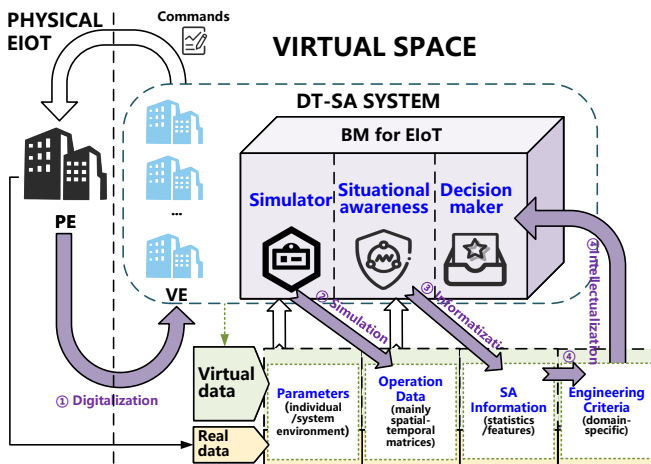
PHYSICAL EIOT

Commands

VIRTUAL SPACE

DT-SA SYSTEM

BM for EIoT

Simulator

Situational awareness

Decision maker

PE

...

VE

② Simulation

③ Informatization

④ Intellectualization

① Digitalization

Virtual data

Real data

Parameters (individual /system environment)

Operation Data (mainly spatial-temporal matrices)

SA Information (statistics /features)

④

Engineering Criteria (domain-specific)